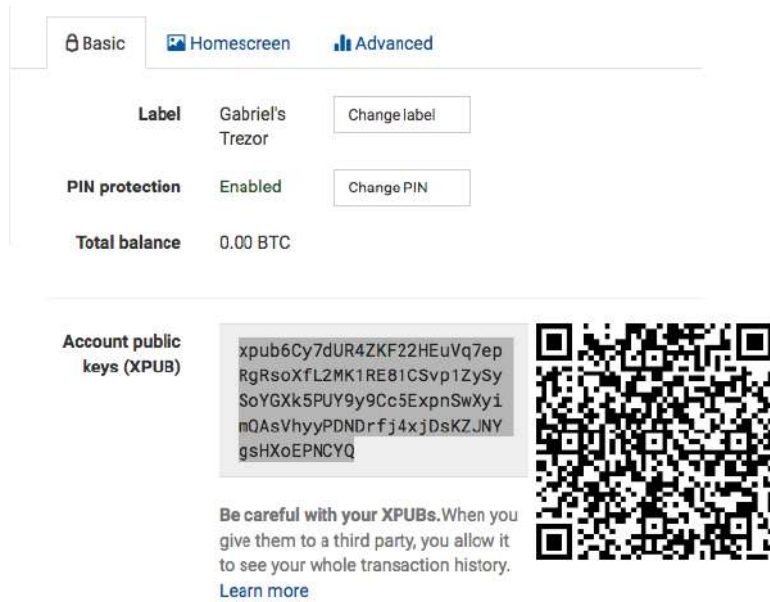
Basic Homescreen Advanced

| | | |
|---|---|---|
| Label | Gabriel's Trezor | Change label |
| PIN protection | Enabled | Change PIN |
| Total balance | 0.00 BTC | |

Account public keys (XPUB)

xpub6Cy7dUR4ZKF22HEuVq7epRgRsoXfL2MK1RE81CSvp1ZySySoYGXk5PUY9y9Cc5ExpnSwXyimQAsVhyyPDNDrfj4xjDsKZJNYgsHXoEPNCYQ

Be careful with your XPUBs. When you give them to a third party, you allow it to see your whole transaction history. Learn more